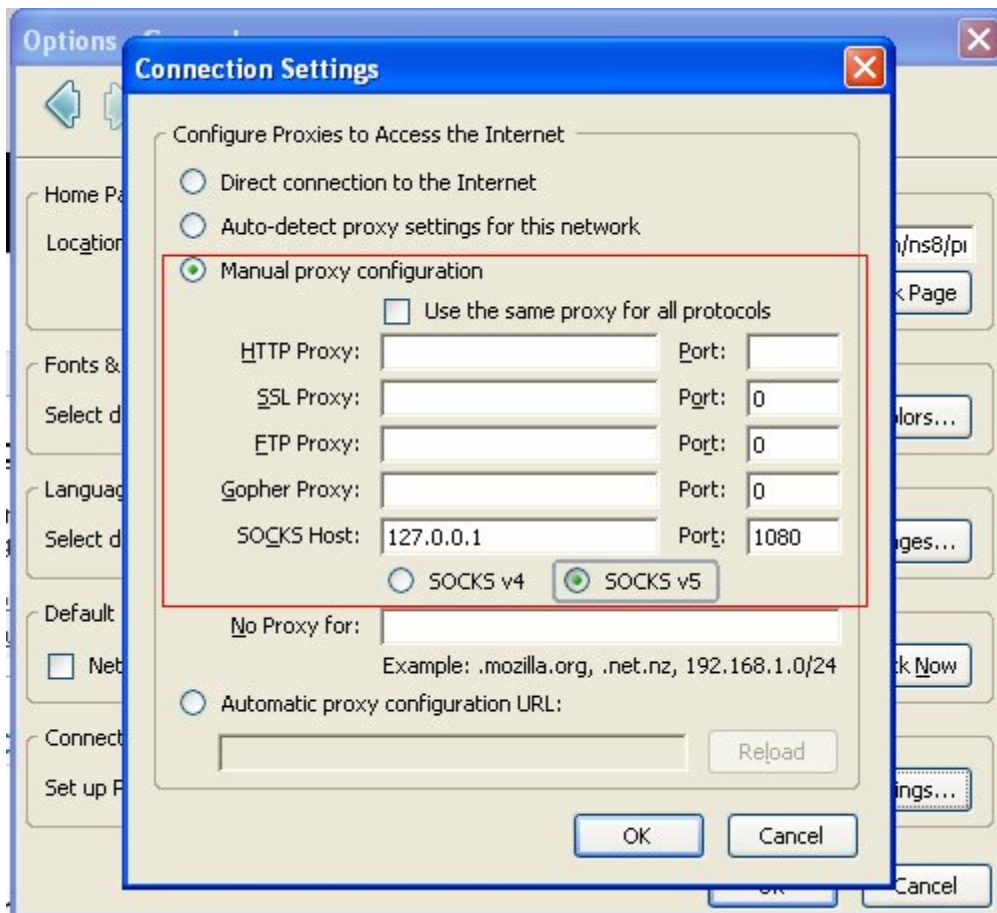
Options
Connection Settings

Configure Proxies to Access the Internet
Direct connection to the Internet
Auto-detect proxy settings for this network
Manual proxy configuration
Use the same proxy for all protocols
HTTP Proxy: Port:
SSL Proxy: Port: 0
FTP Proxy: Port: 0
Gopher Proxy: Port: 0
SOCKS Host: 127.0.0.1 Port: 1080
SOCKS v4 SOCKS v5
No Proxy for:
Example: .mozilla.org, .net.nz, 192.168.1.0/24
Automatic proxy configuration URL:
Reload
OK Cancel

Home Pa
Location
n/ns8/pı
k Page
Fonts &
Select d
lors...
Languag
Select d
ges...
Default
Net
k Now
Connect
Set up F
ings...
Cancel